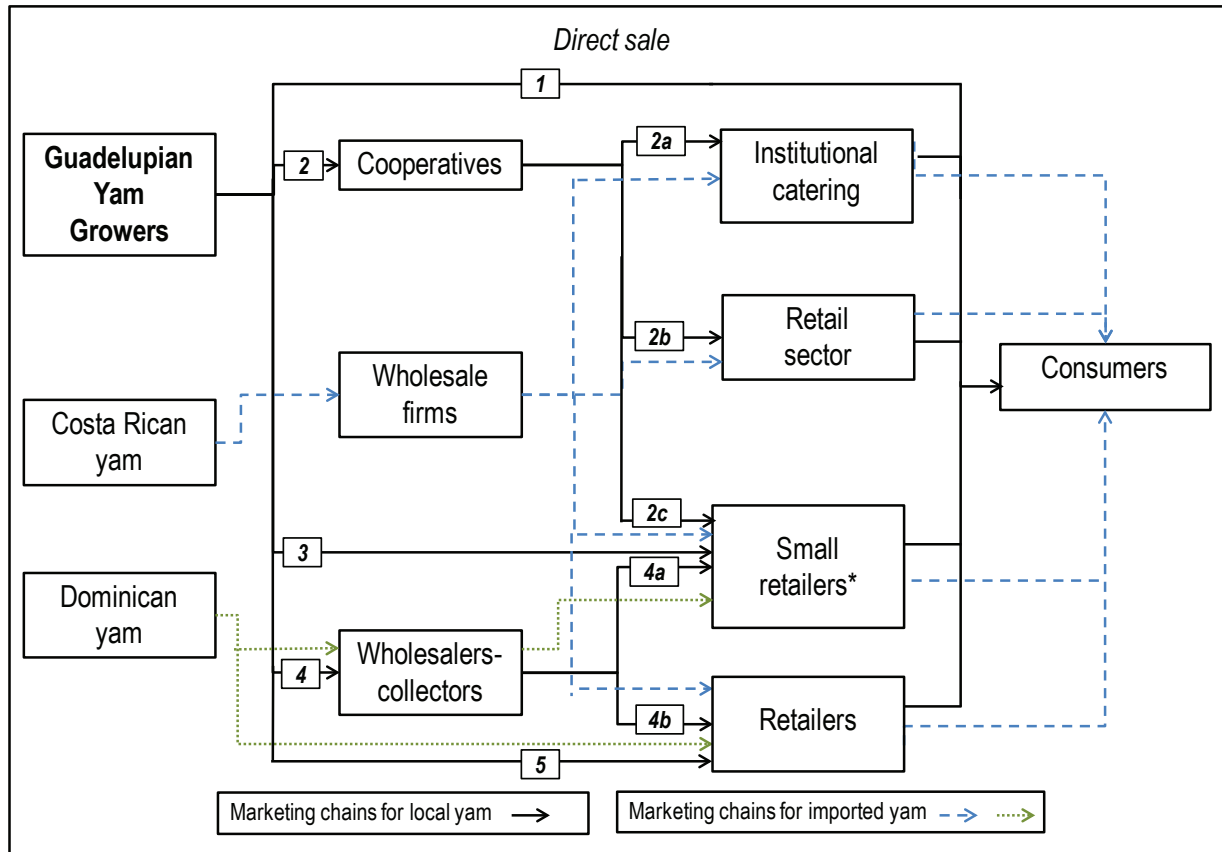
Direct sale

1

Guadelupian Yam Growers

2

Cooperatives

2a

Institutional catering

2b

Retail sector

Consumers

Costa Rican yam

Wholesale firms

2c

3

Small retailers*

4a

Dominican yam

4

Wholesalers-collectors

4b

Retailers

5

Marketing chains for local yam

Marketing chains for imported yam